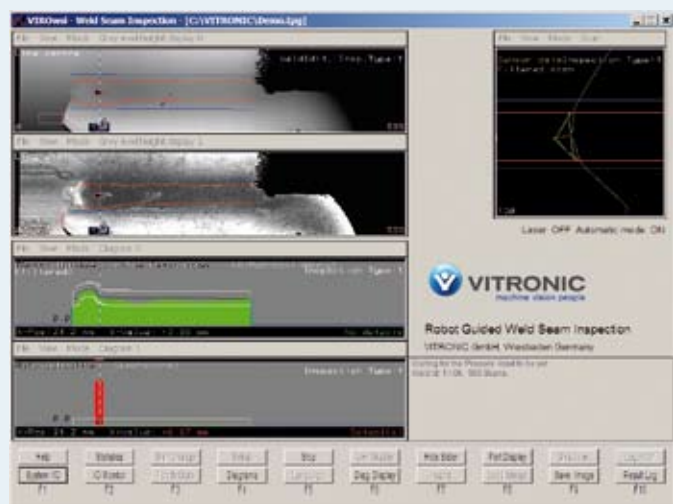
VIROwsi - Weld Seam Inspection - [C:\VITRONIC\Demo.lpg]

File View Mode Gray level/height display 0

Weld#1, Insp.Type:1

File View Mode Gray level/height display 1

File View Mode Diagram 0

Inspection Type:1

File View Mode Diagram 1

Inspection Type:1

File View Mode Scan

Laser OFF Automatic mode ON

VITRONIC

machine vision people

Robot Guided Weld Seam Inspection

VITRONIC GmbH, Wiesbaden Germany

Help
System IO
F1

Variables
IO Monitor
F2

F3

Setup
Diagrams
F4

Stop
F5

Diag Display
F6

Hide Slider
F7

Part Display
F8

Save Image
F9

Reset Log
F10